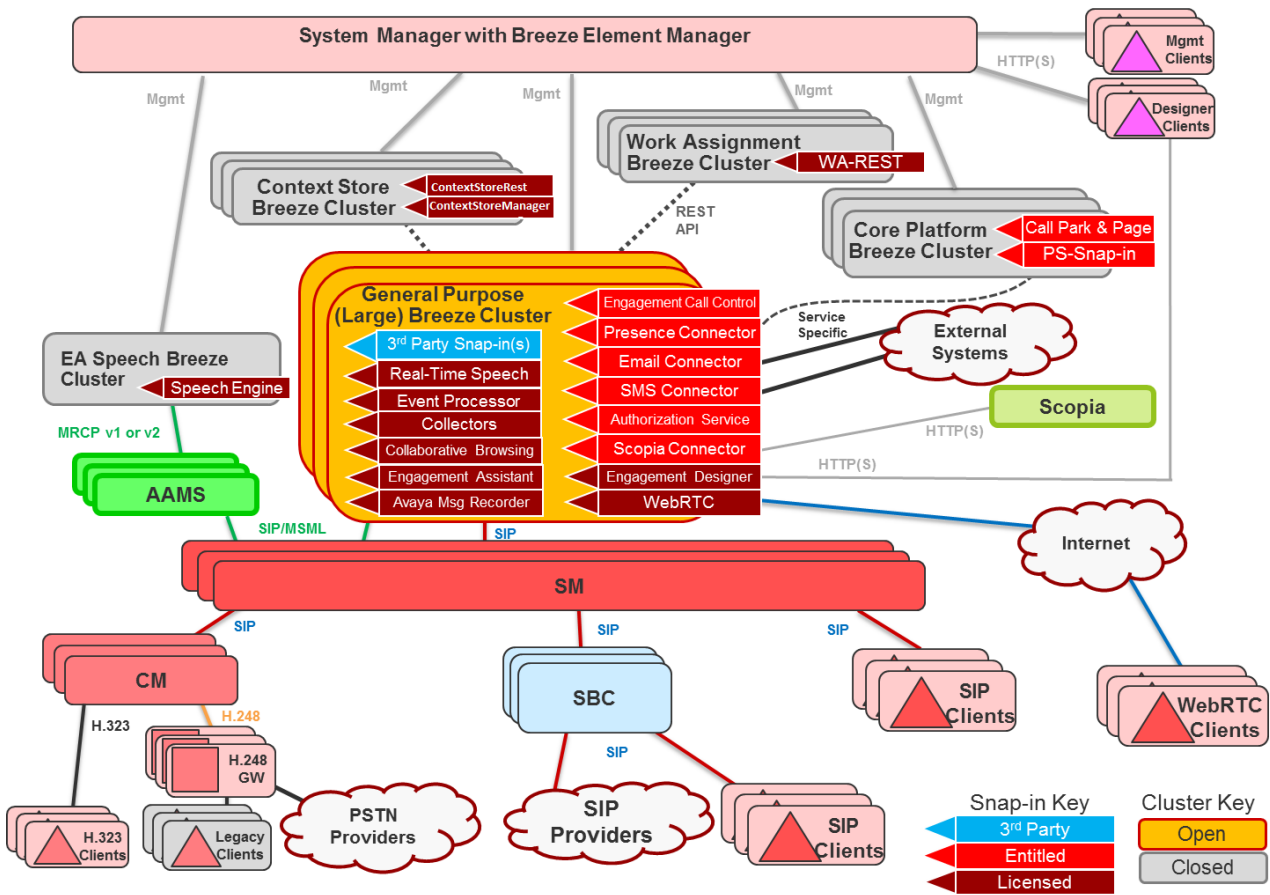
System Manager with Breeze Element Manager

Mgmt Clients

HTTP(S)

Designer Clients

Mgmt

Mgmt

Mgmt

Mgmt

Mgmt

Work Assignment Breeze Cluster

WA-REST

Context Store Breeze Cluster

ContextStoreRest

ContextStoreManager

REST API

Core Platform Breeze Cluster

Call Park & Page

PS-Snap-in

General Purpose (Large) Breeze Cluster

3rd Party Snap-in(s)

Real-Time Speech

Event Processor

Collectors

Collaborative Browsing

Engagement Assistant

Avaya Msg Recorder

Engagement Call Control

Presence Connector

Email Connector

SMS Connector

Authorization Service

Scopia Connector

Engagement Designer

WebRTC

Service Specific

External Systems

Scopia

HTTP(S)

HTTP(S)

EA Speech Breeze Cluster

Speech Engine

MRCP v1 or v2

AAMS

SIP/MSML

SIP

Internet

SM

SIP

SIP

SIP

CM

H.323

H.248

H.248 GW

SBC

SIP

SIP Clients

WebRTC Clients

PSTN Providers

SIP Providers

SIP Clients

H.323 Clients

Legacy Clients

Snap-in Key

3rd Party

Entitled

Licensed

Cluster Key

Open

Closed